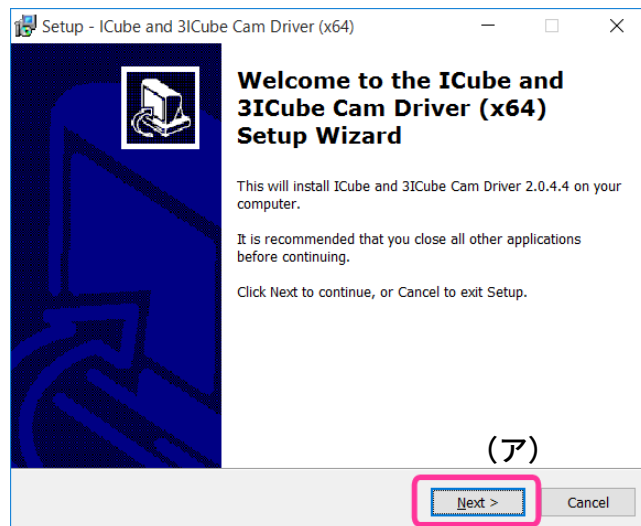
Setup - ICube and 3ICube Cam Driver (x64)

Welcome to the ICube and 3ICube Cam Driver (x64) Setup Wizard

This will install ICube and 3ICube Cam Driver 2.0.4.4 on your computer.

It is recommended that you close all other applications before continuing.

Click Next to continue, or Cancel to exit Setup.

(ア)

Next >

Cancel